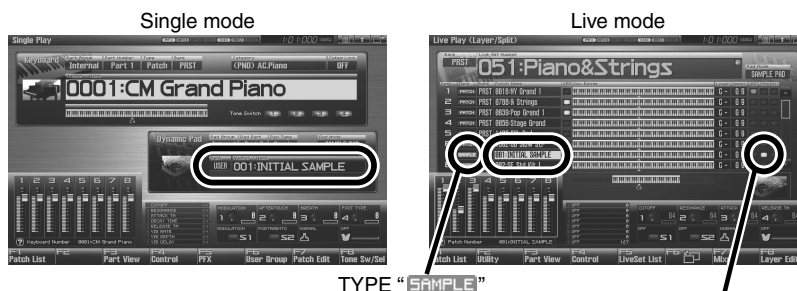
Single mode

Live mode

Single Play

Keyboard Internal Part 1 Patch PRST

(PNO) AC.Piano OFF

0001:CM Grand Piano

Tone Switch

Dynamic Pad

USER 001:INITIAL SAMPLE

1 2 3 4 5 6 7 8

Keyboard Number 0001:CM Grand Piano

S1 S2

F1 Patch List F2 F3 Part View F4 Control F5 PFX F6 User Group F7 Patch Edit F8 Tone Sw/Sel

Live Play (Layer/Split)

PRST 051:Piano&Strings

SAMPLE PAD

1 PATCH PRST 0019:NY Grand 1 C- G9
2 PATCH PRST 0709:A Strings C- G9
3 PATCH PRST 0039:Pop Grand 1 C- G9
4 PATCH PRST 0035:Stage Grand C- G9
5

SAMPLE 001:INITIAL SAMPLE

Patch Number 001:INITIAL SAMPLE

S1 S2

Patch List Utility Part View F4 Control F5 LiveSet List Mix Layer Edit

TYPE "SAMPLE"